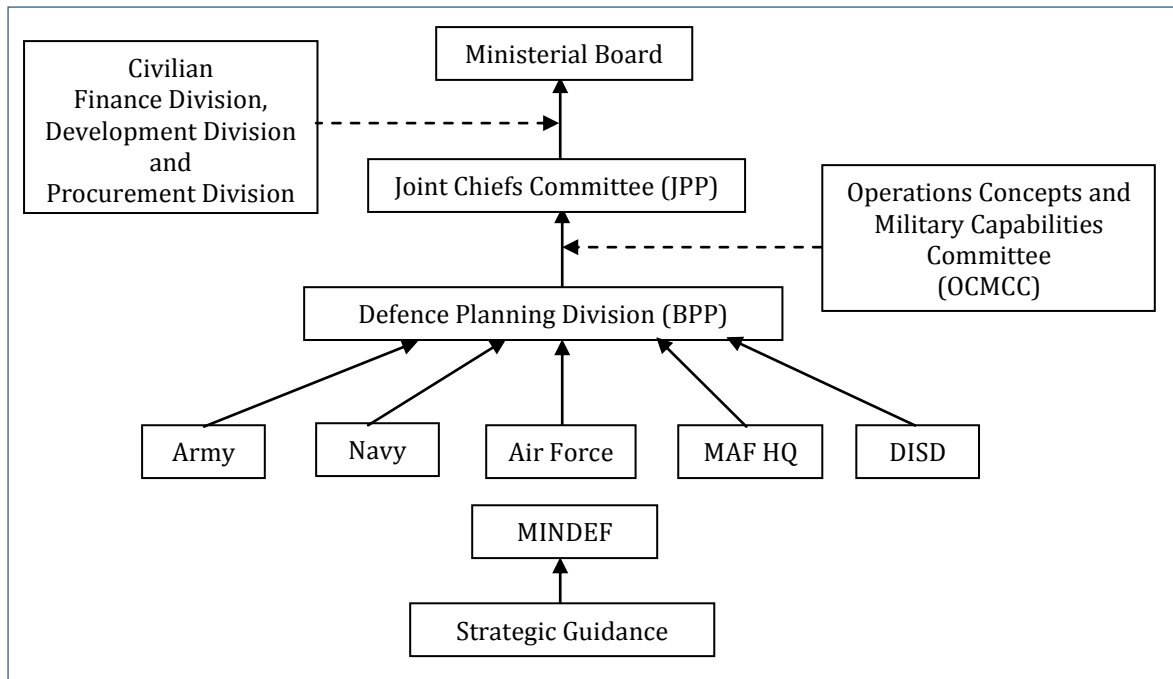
Civilian Finance Division, Development Division and Procurement Division

Ministerial Board

Joint Chiefs Committee (JPP)

Operations Concepts and Military Capabilities Committee (OCMCC)

Defence Planning Division (BPP)

Army

Navy

Air Force

MAF HQ

DISD

MINDEF

Strategic Guidance